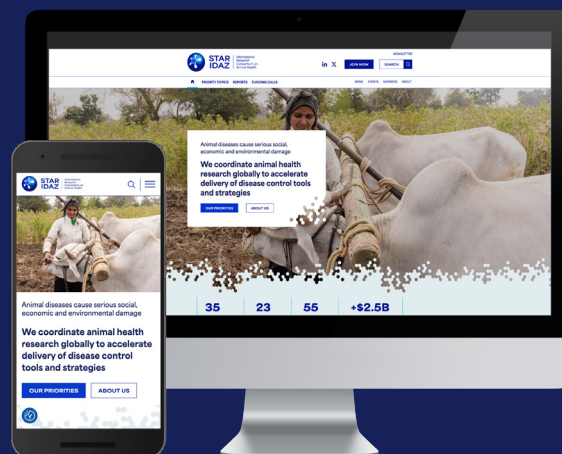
STAR IDAZ International Research Consortium on Animal Health

NEWSLETTER

JOIN NOW

SEARCH

PRIORITY TOPICS REPORTS FUNDING CALLS

NEWS EVENTS MEMBERS ABOUT

Animal diseases cause serious social, economic and environmental damage

We coordinate animal health research globally to accelerate delivery of disease control tools and strategies

OUR PRIORITIES

ABOUT US

35

23

55

+$2.5B

STAR IDAZ International Research Consortium on Animal Health

Animal diseases cause serious social, economic and environmental damage

We coordinate animal health research globally to accelerate delivery of disease control tools and strategies

OUR PRIORITIES

ABOUT US